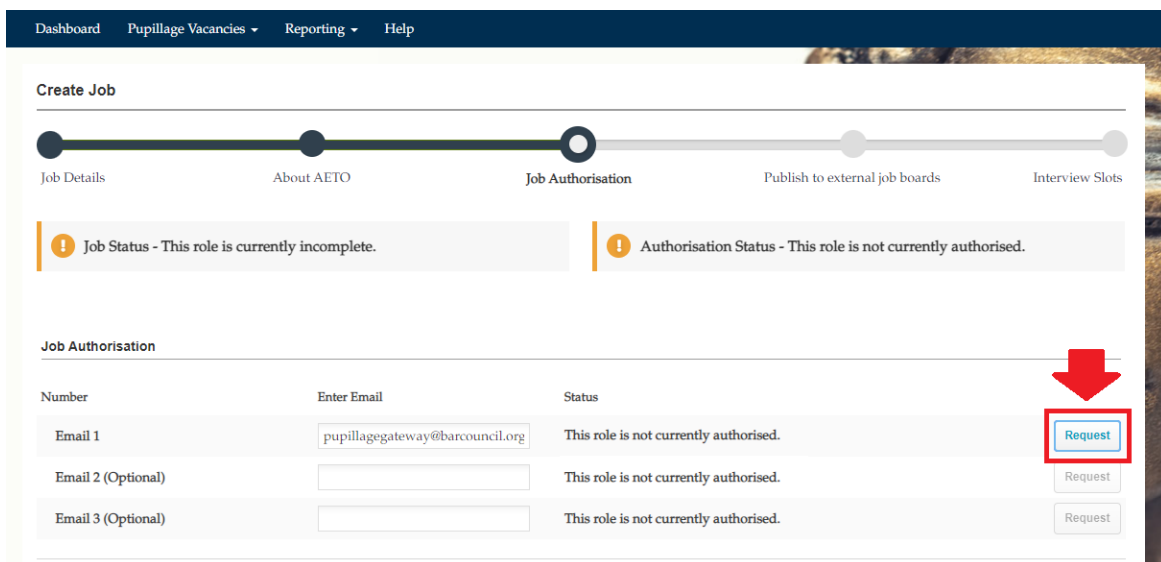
Dashboard Pupillage Vacancies Reporting Help

Create Job

Job Details About AETO Job Authorisation Publish to external job boards Interview Slots

Job Status - This role is currently incomplete.

Authorisation Status - This role is not currently authorised.

Job Authorisation

| Number | Enter Email | Status | |
|---|---|---|---|
| Email 1 | pupillagegateway@barcouncil.org | This role is not currently authorised. | Request |
| Email 2 (Optional) | | This role is not currently authorised. | Request |
| Email 3 (Optional) | | This role is not currently authorised. | Request |